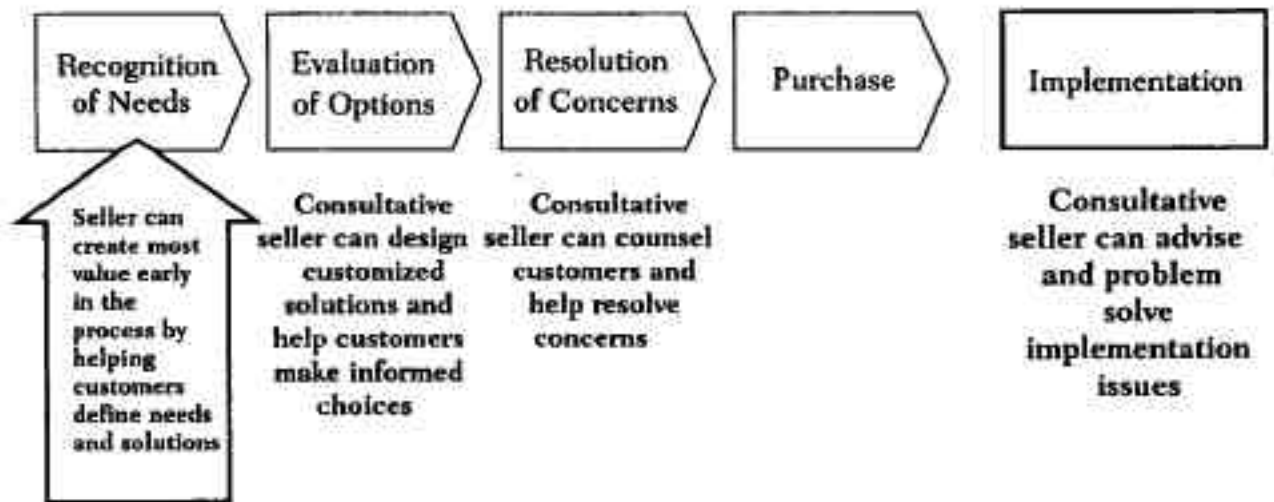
Recognition of Needs

Evaluation of Options

Resolution of Concerns

Purchase

Implementation

Seller can create most value early in the process by helping customers define needs and solutions

Consultative seller can design customized solutions and help customers make informed choices

Consultative seller can counsel customers and help resolve concerns

Consultative seller can advise and problem solve implementation issues